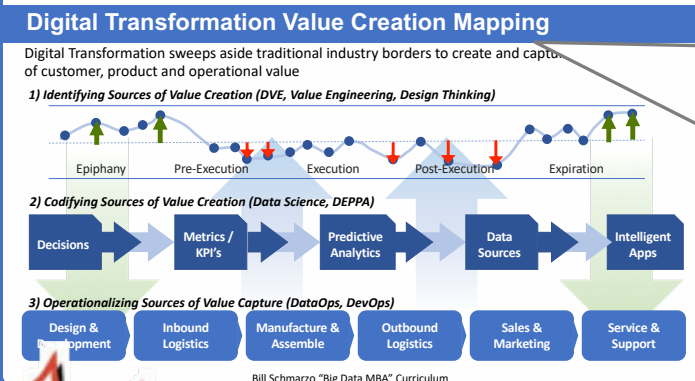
Digital Transformation Value Creation Mapping

Digital Transformation sweeps aside traditional industry borders to create and captu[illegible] of customer, product and operational value

1) Identifying Sources of Value Creation (DVE, Value Engineering, Design Thinking)

Epiphany
Pre-Execution
Execution
Post-Execution
Expiration

2) Codifying Sources of Value Creation (Data Science, DEPPA)

Decisions
Metrics / KPI's
Predictive Analytics
Data Sources
Intelligent Apps

3) Operationalizing Sources of Value Capture (DataOps, DevOps)

Design & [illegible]lopment
Inbound Logistics
Manufacture & Assemble
Outbound Logistics
Sales & Marketing
Service & Support

Bill Schmarzo "Big Data MBA" Curriculum